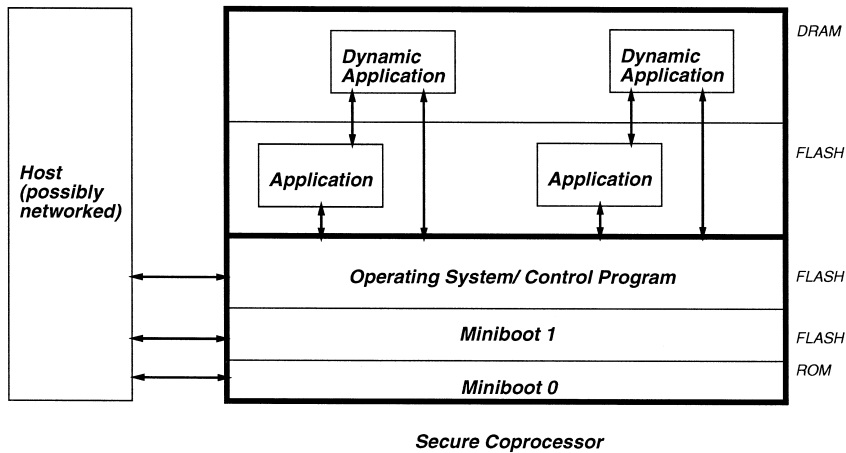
Host (possibly networked)

Dynamic Application

Dynamic Application

DRAM

Application

Application

FLASH

Operating System/ Control Program

FLASH

Miniboot 1

FLASH

ROM

Miniboot 0

Secure Coprocessor